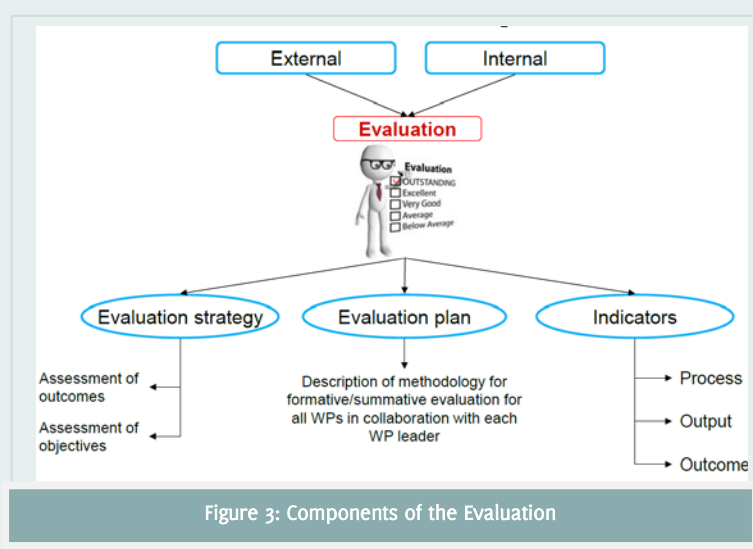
External

Internal

Evaluation

Evaluation
OUTSTANDING
Excellent
Very Good
Average
Below Average

Evaluation strategy

Evaluation plan

Indicators

Assessment of outcomes

Assessment of objectives

Description of methodology for formative/summative evaluation for all WPs in collaboration with each WP leader

Process

Output

Outcome

Figure 3: Components of the Evaluation